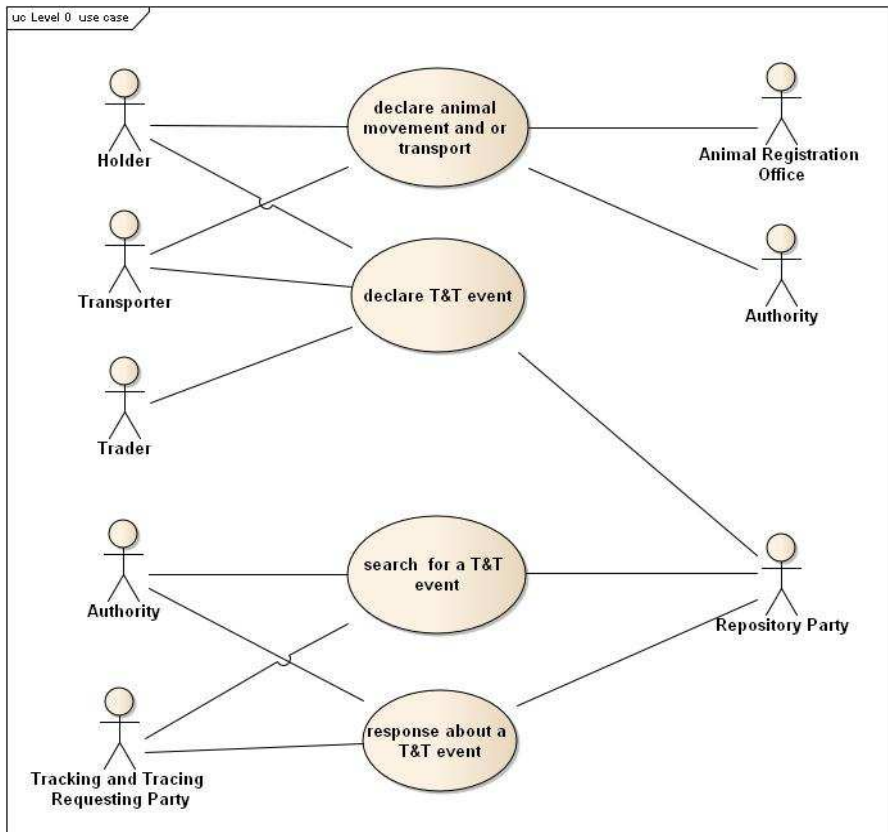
uc Level 0 use case

Holder

declare animal movement and or transport

Animal Registration Office

Transporter

declare T&T event

Authority

Trader

Authority

search for a T&T event

Repository Party

Tracking and Tracing Requesting Party

response about a T&T event